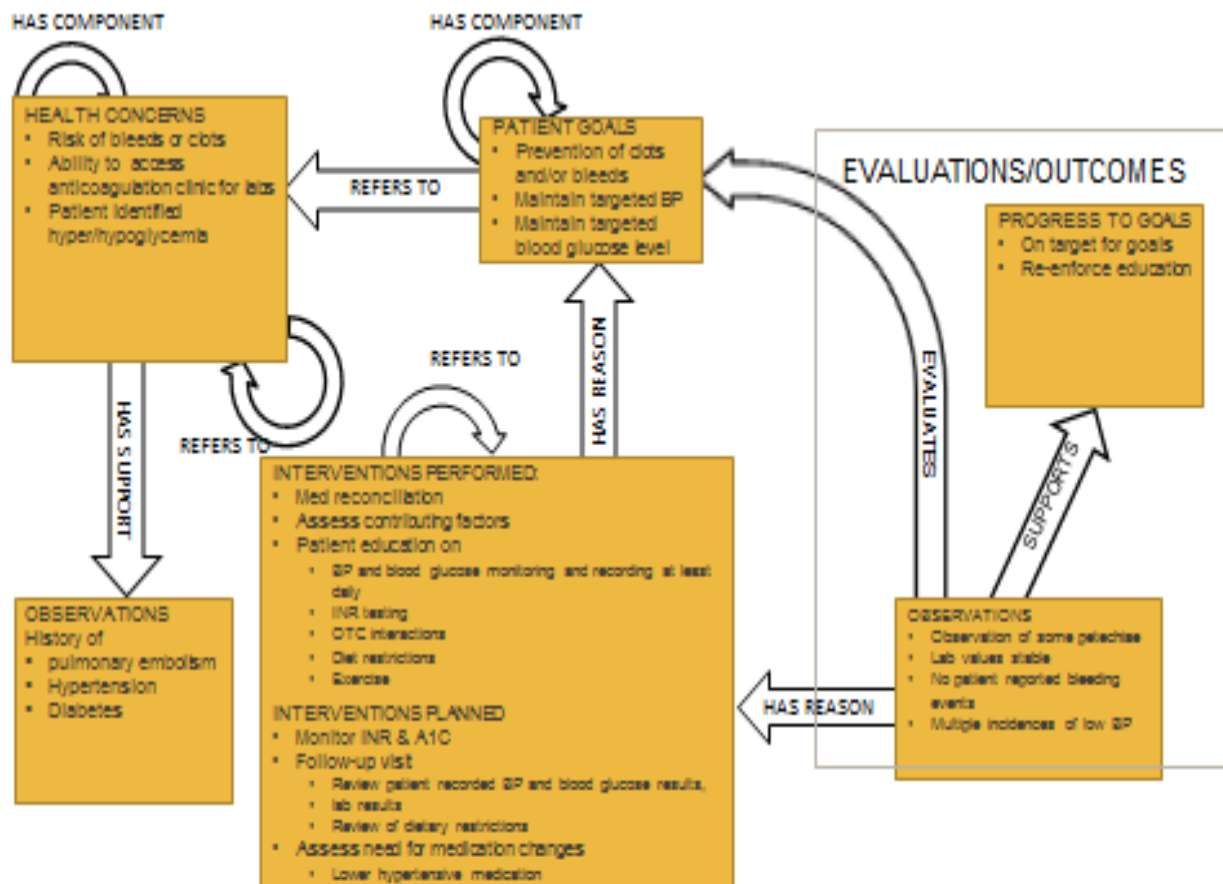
HAS COMPONENT

HEALTH CONCERNS
• Risk of bleeds or clots
• Ability to access anticoagulation clinic for labs
• Patient identified hyper/hypoglycemia

HAS COMPONENT

PATIENT GOALS
• Prevention of clots and/or bleeds
• Maintain targeted BP
• Maintain targeted blood glucose level

REFERS TO

EVALUATIONS/OUTCOMES

PROGRESS TO GOALS
• On target for goals
• Re-enforce education

HAS SUPPORT

REFERS TO

REFERS TO

HAS REASON

EVALUATES

SUPPORTS

INTERVENTIONS PERFORMED:
• Med reconciliation
• Assess contributing factors
• Patient education on
• BP and blood glucose monitoring and recording at least daily
• INR testing
• OTC interactions
• Diet restrictions
• Exercise

INTERVENTIONS PLANNED
• Monitor INR & A1C
• Follow-up visit
• Review patient recorded BP and blood glucose results, lab results
• Review of dietary restrictions
• Assess need for medication changes
• Lower hypertensive medication

OBSERVATIONS
History of
• pulmonary embolism
• Hypertension
• Diabetes

OBSERVATIONS
• Observation of some petechiae
• Lab values stable
• No patient reported bleeding events
• Multiple incidences of low BP

HAS REASON